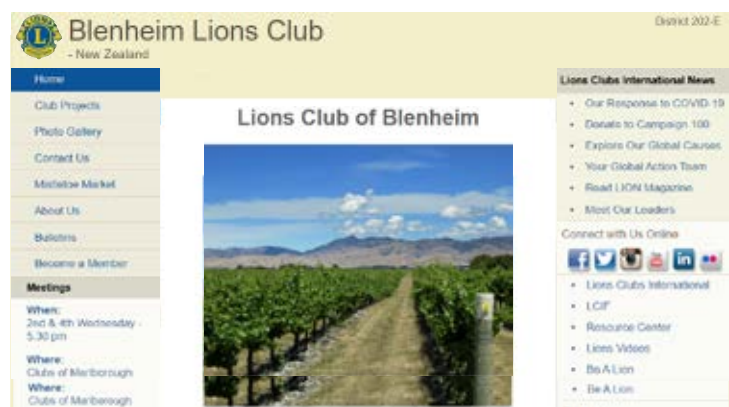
Blenheim Lions Club
- New Zealand

District 202-E

Home
Club Projects
Photo Gallery
Contact Us
Mistletoe Market
About Us
Bulletins
Become a Member

Meetings
When:
2nd & 4th Wednesday - 5.30 pm
Where:
Clubs of Marlborough
Where:
Clubs of Marlborough

Lions Club of Blenheim

Lions Clubs International News
Our Response to COVID-19
Donate to Campaign 100
Explore Our Global Causes
Your Global Action Team
Read LION Magazine
Meet Our Leaders

Connect with Us Online

Lions Clubs International
LCIF
Resource Center
Lions Videos
Be A Lion
Be A Lion